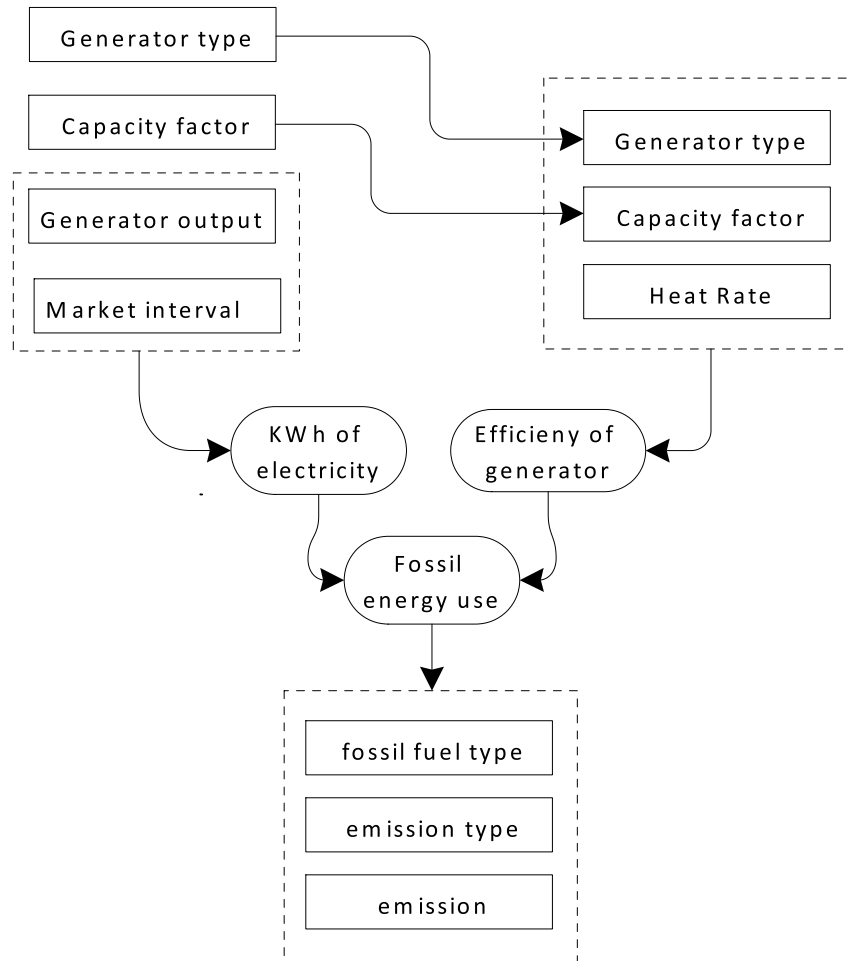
Generator type

Capacity factor

Generator output

Market interval

Generator type

Capacity factor

Heat Rate

KWh of electricity

Efficieny of generator

Fossil energy use

fossil fuel type

emission type

emission